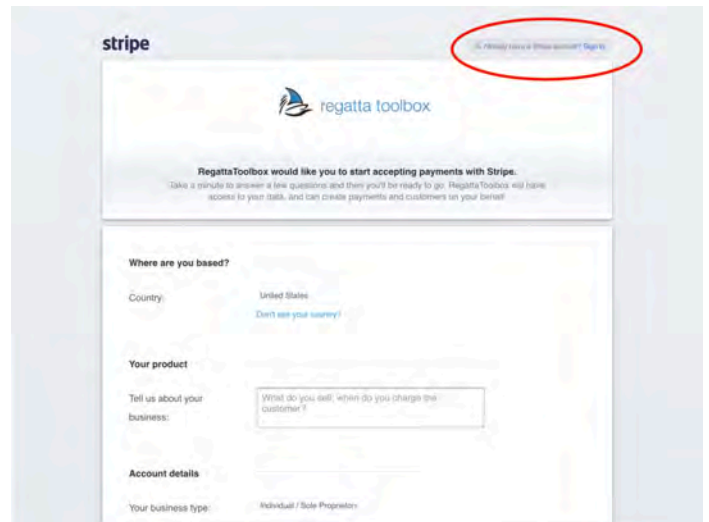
stripe

Already have a Stripe account? Sign in

regatta toolbox

RegattaToolbox would like you to start accepting payments with Stripe.

Take a minute to answer a few questions and then you'll be ready to go. RegattaToolbox will have access to your data, and can create payments and customers on your behalf.

Where are you based?

Country: United States

Don't see your country?

Your product

Tell us about your business: What do you sell, when do you charge the customer?

Account details

Your business type: Individual / Sole Proprietor